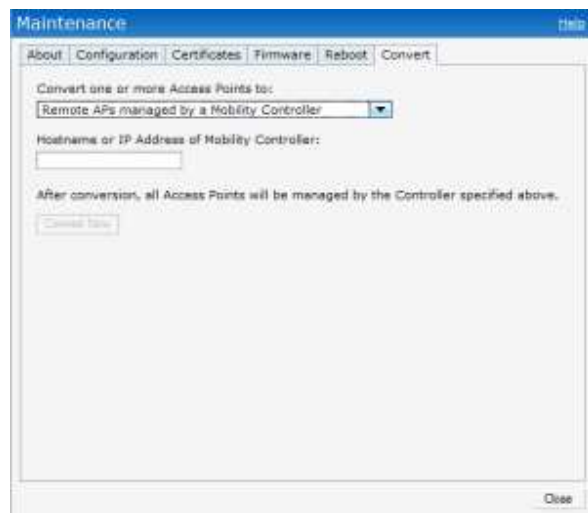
Maintenance

Help

About | Configuration | Certificates | Firmware | Reboot | Convert

Convert one or more Access Points to:

Remote APs managed by a Mobility Controller

Hostname or IP Address of Mobility Controller:

After conversion, all Access Points will be managed by the Controller specified above.

Convert Now

Close